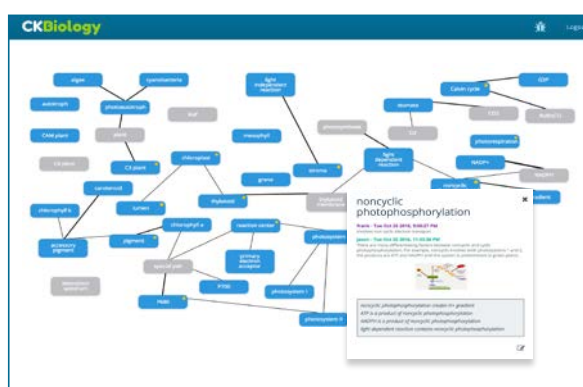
CKBiology

Logo

algae

cyanobacteria

autotroph

photoautotroph

leaf

CAM plant

plant

C4 plant

C3 plant

chloroplast

mesophyll

light independent reaction

stroma

granum

thylakoid

carotenoid

lumen

chlorophyll b

chlorophyll a

accessory pigment

pigment

reaction center

primary electron acceptor

special pair

P700

P680

photosystem I

photosystem II

photosystem

absorption spectrum

photosynthesis

light dependent reaction

thylakoid membrane

stomata

O2

CO2

Calvin cycle

G3P

RuBisCO

photorespiration

NADP+

NADPH

noncyclic

gradient

noncyclic photophosphorylation

×

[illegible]

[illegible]

noncyclic photophosphorylation creates H+ gradient

ATP is a product of noncyclic photophosphorylation

NADPH is a product of noncyclic photophosphorylation

light dependent reaction contains noncyclic photophosphorylation